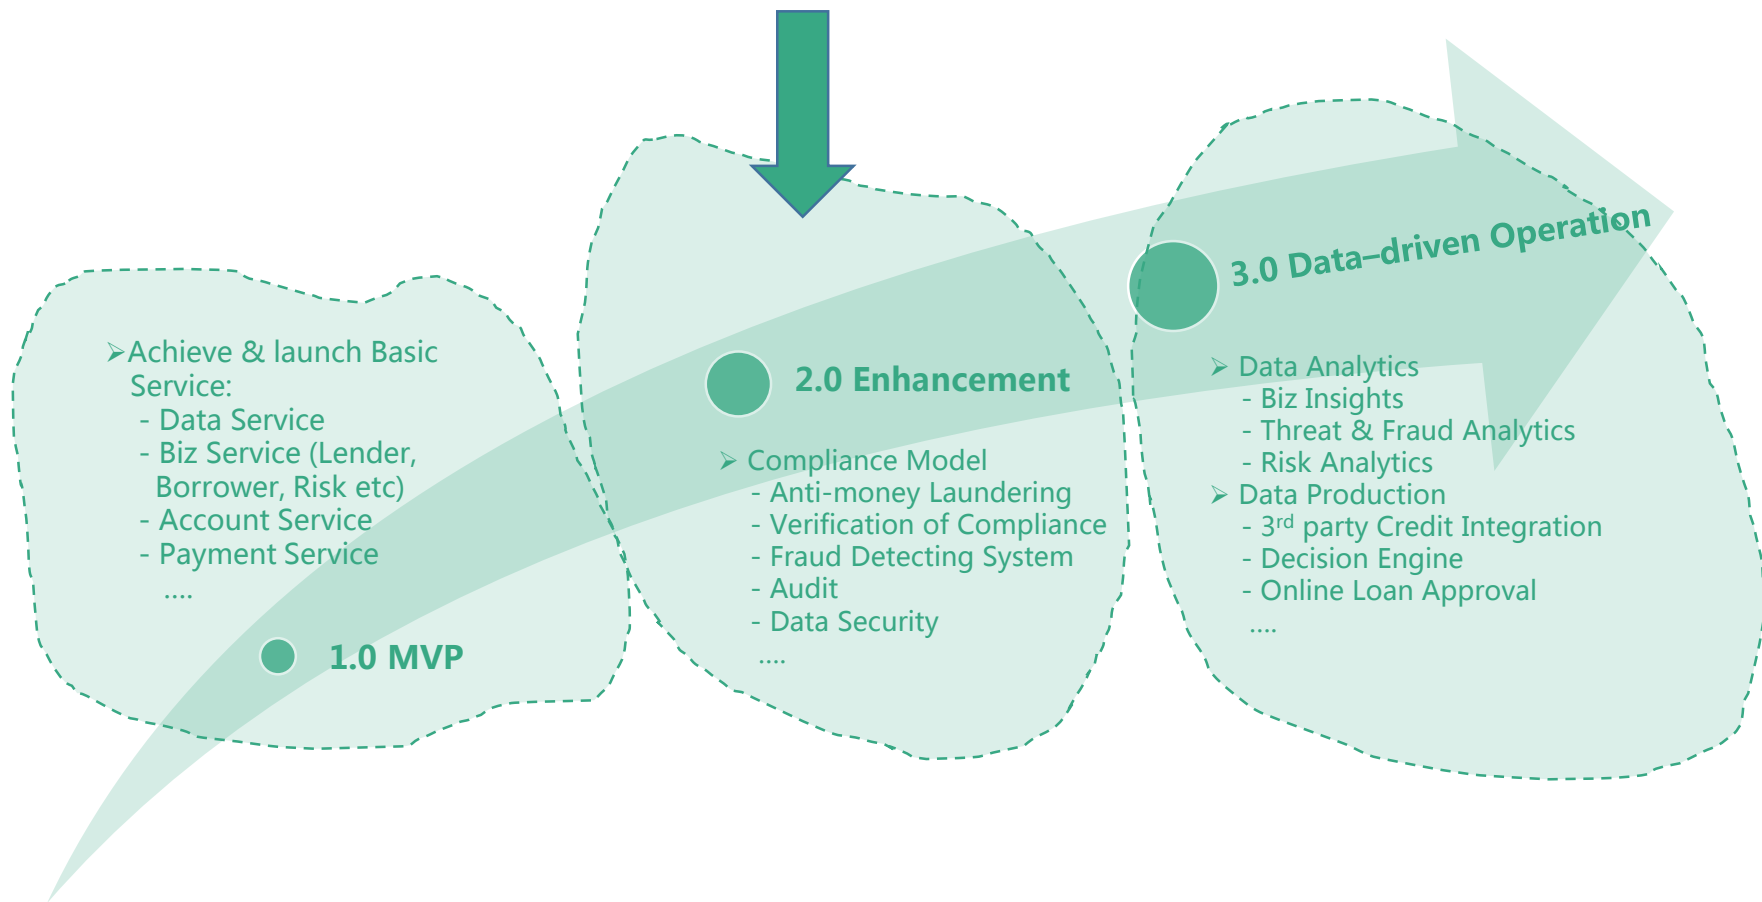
➢Achieve & launch Basic Service:
- Data Service
- Biz Service (Lender, Borrower, Risk etc)
- Account Service
- Payment Service
....

1.0 MVP

2.0 Enhancement

➢ Compliance Model
- Anti-money Laundering
- Verification of Compliance
- Fraud Detecting System
- Audit
- Data Security
....

3.0 Data-driven Operation

➢ Data Analytics
- Biz Insights
- Threat & Fraud Analytics
- Risk Analytics
➢ Data Production
- 3$^{rd}$ party Credit Integration
- Decision Engine
- Online Loan Approval
....